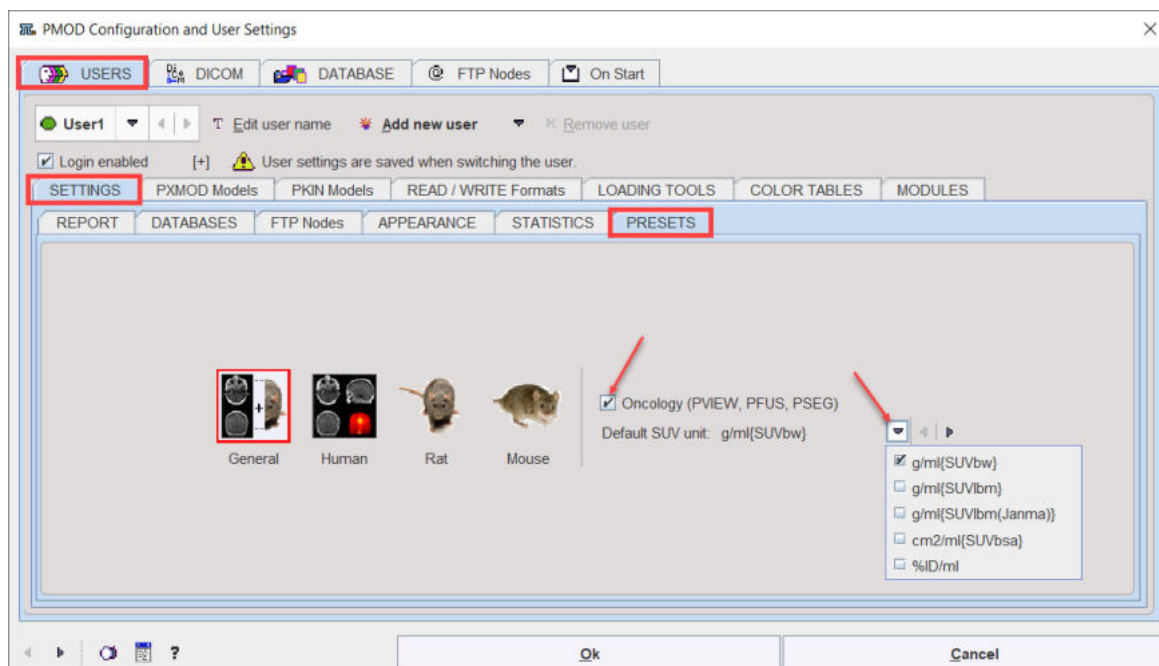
PMOD Configuration and User Settings

USERS
DICOM
DATABASE
FTP Nodes
On Start

User1
Edit user name
Add new user
Remove user

Login enabled
[+]
User settings are saved when switching the user.

SETTINGS
PXMOD Models
PKIN Models
READ / WRITE Formats
LOADING TOOLS
COLOR TABLES
MODULES

REPORT
DATABASES
FTP Nodes
APPEARANCE
STATISTICS
PRESETS

General
Human
Rat
Mouse

Oncology (PVIEW, PFUS, PSEG)
Default SUV unit: g/ml{SUVbw}

g/ml{SUVbw}
g/ml{SUVlbm}
g/ml{SUVlbm(Janma)}
cm2/ml{SUVbsa}
%ID/ml

?
Ok
Cancel